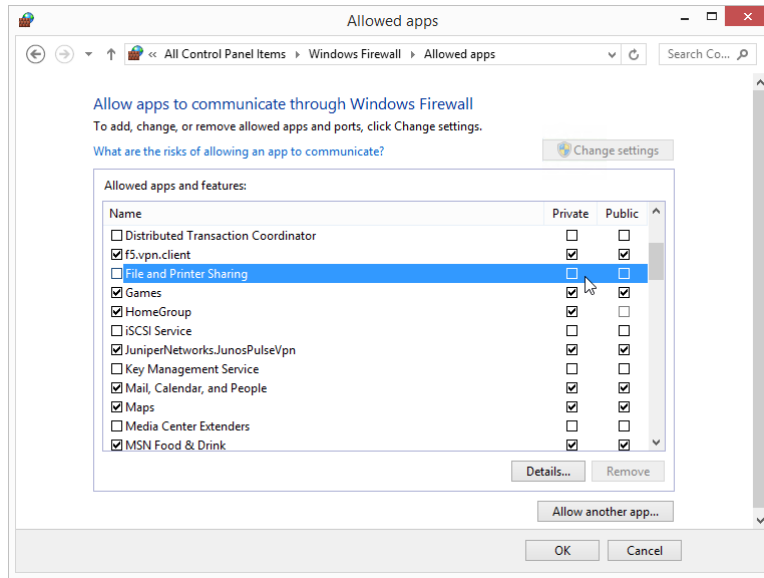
Allowed apps

« All Control Panel Items ▸ Windows Firewall ▸ Allowed apps

Search Co...

Allow apps to communicate through Windows Firewall

To add, change, or remove allowed apps and ports, click Change settings.

What are the risks of allowing an app to communicate?

Change settings

Allowed apps and features:

| Name | Private | Public |
|---|---|---|
| ☐ Distributed Transaction Coordinator | ☐ | ☐ |
| ☑ f5.vpn.client | ☑ | ☑ |
| ☐ File and Printer Sharing | ☐ | ☐ |
| ☑ Games | ☑ | ☑ |
| ☑ HomeGroup | ☑ | ☐ |
| ☐ iSCSI Service | ☐ | ☐ |
| ☑ JuniperNetworks.JunosPulseVpn | ☑ | ☑ |
| ☐ Key Management Service | ☐ | ☐ |
| ☑ Mail, Calendar, and People | ☑ | ☑ |
| ☑ Maps | ☑ | ☑ |
| ☐ Media Center Extenders | ☐ | ☐ |
| ☑ MSN Food & Drink | ☑ | ☑ |

Details...

Remove

Allow another app...

OK

Cancel